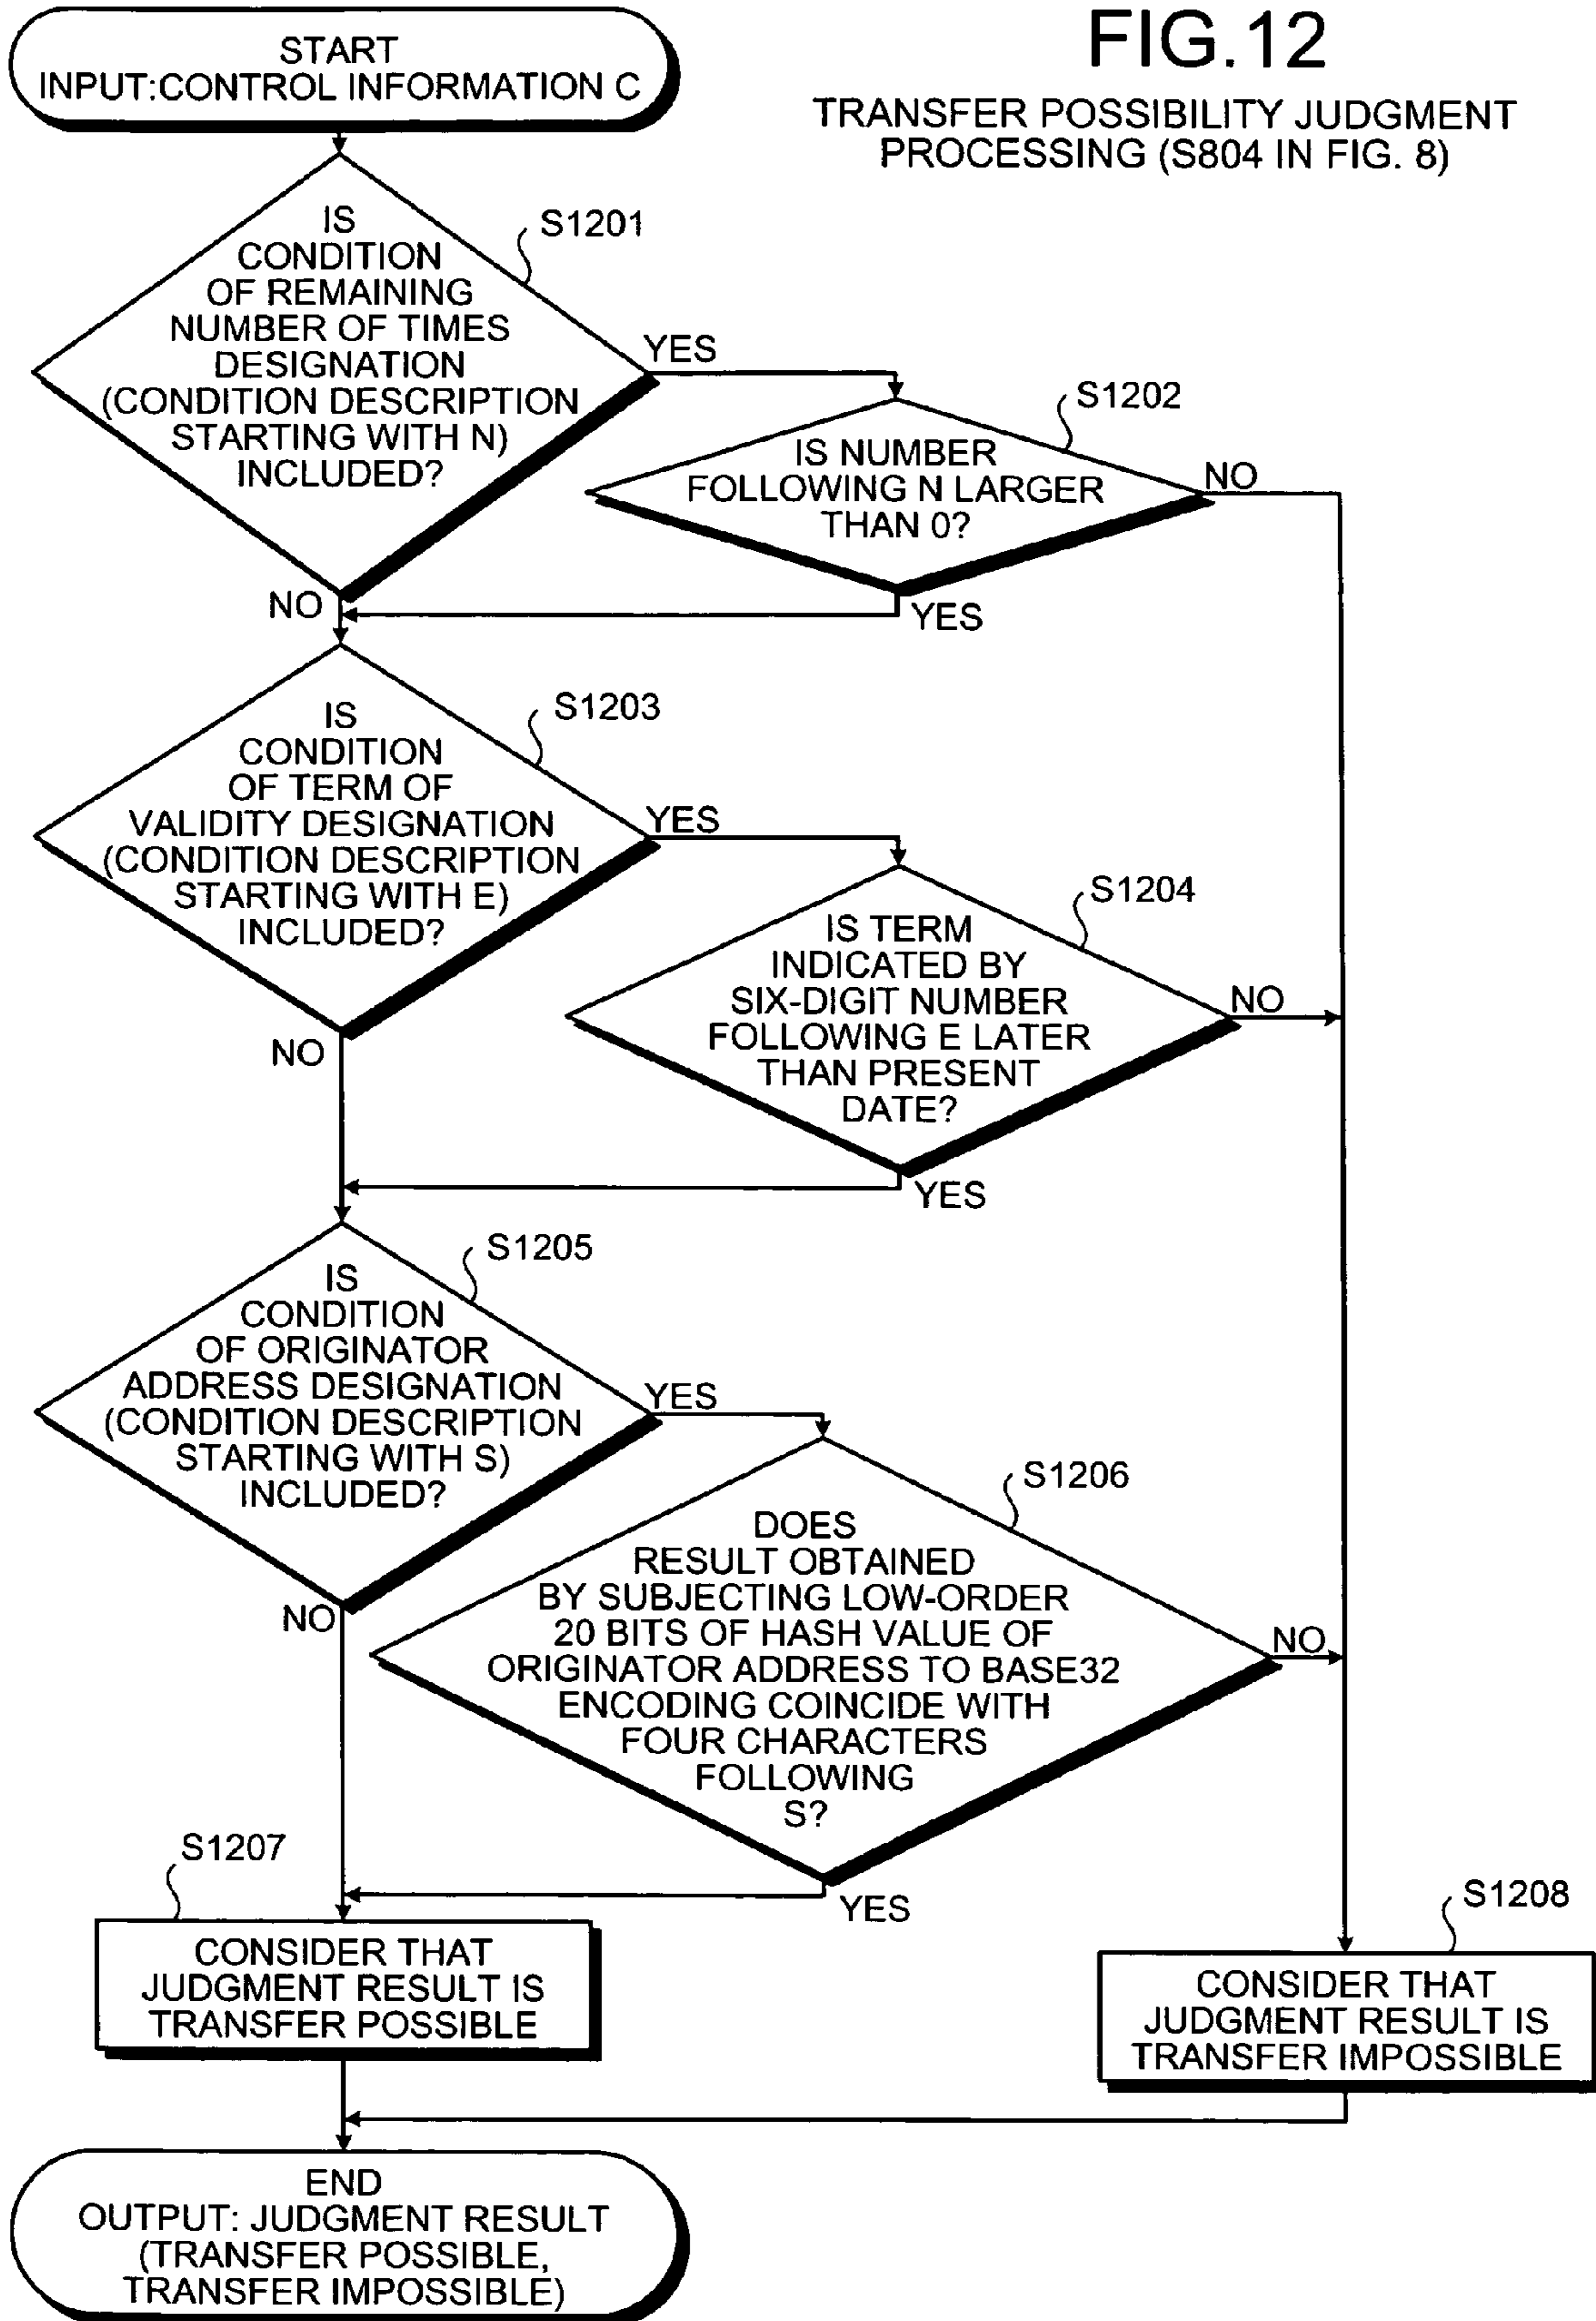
FIG.12

TRANSFER POSSIBILITY JUDGMENT PROCESSING (S804 IN FIG. 8)

START
INPUT:CONTROL INFORMATION C

S1201

IS CONDITION OF REMAINING NUMBER OF TIMES DESIGNATION (CONDITION DESCRIPTION STARTING WITH N) INCLUDED?

YES

S1202

IS NUMBER FOLLOWING N LARGER THAN 0?

NO

YES

NO

S1203

IS CONDITION OF TERM OF VALIDITY DESIGNATION (CONDITION DESCRIPTION STARTING WITH E) INCLUDED?

YES

S1204

IS TERM INDICATED BY SIX-DIGIT NUMBER FOLLOWING E LATER THAN PRESENT DATE?

NO

NO

YES

S1205

IS CONDITION OF ORIGINATOR ADDRESS DESIGNATION (CONDITION DESCRIPTION STARTING WITH S) INCLUDED?

YES

S1206

DOES RESULT OBTAINED BY SUBJECTING LOW-ORDER 20 BITS OF HASH VALUE OF ORIGINATOR ADDRESS TO BASE32 ENCODING COINCIDE WITH FOUR CHARACTERS FOLLOWING S?

NO

NO

S1207

YES

S1208

CONSIDER THAT JUDGMENT RESULT IS TRANSFER POSSIBLE

CONSIDER THAT JUDGMENT RESULT IS TRANSFER IMPOSSIBLE

END
OUTPUT: JUDGMENT RESULT (TRANSFER POSSIBLE, TRANSFER IMPOSSIBLE)